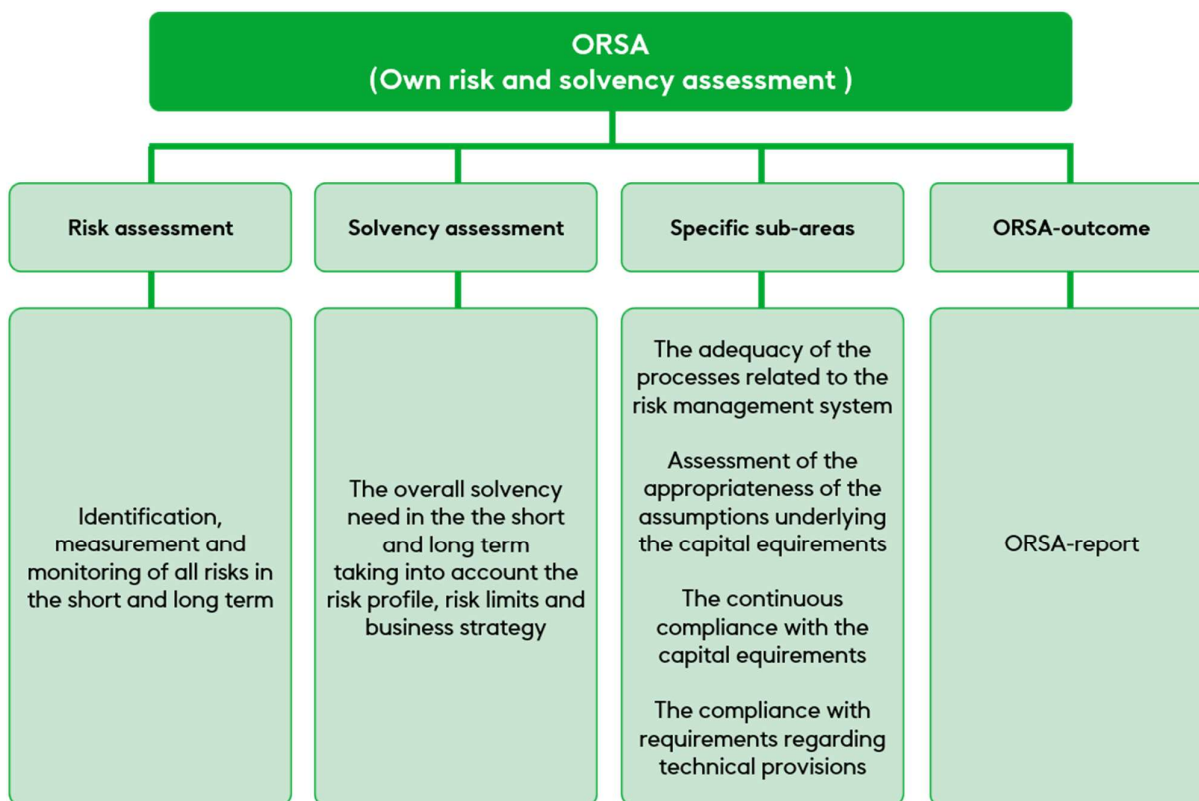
ORSA
(Own risk and solvency assessment )

Risk assessment

Solvency assessment

Specific sub-areas

ORSA-outcome

Identification, measurement and monitoring of all risks in the short and long term

The overall solvency need in the the short and long term taking into account the risk profile, risk limits and business strategy

The adequacy of the processes related to the risk management system

Assessment of the appropriateness of the assumptions underlying the capital equirements

The continuous compliance with the capital equirements

The compliance with requirements regarding technical provisions

ORSA-report